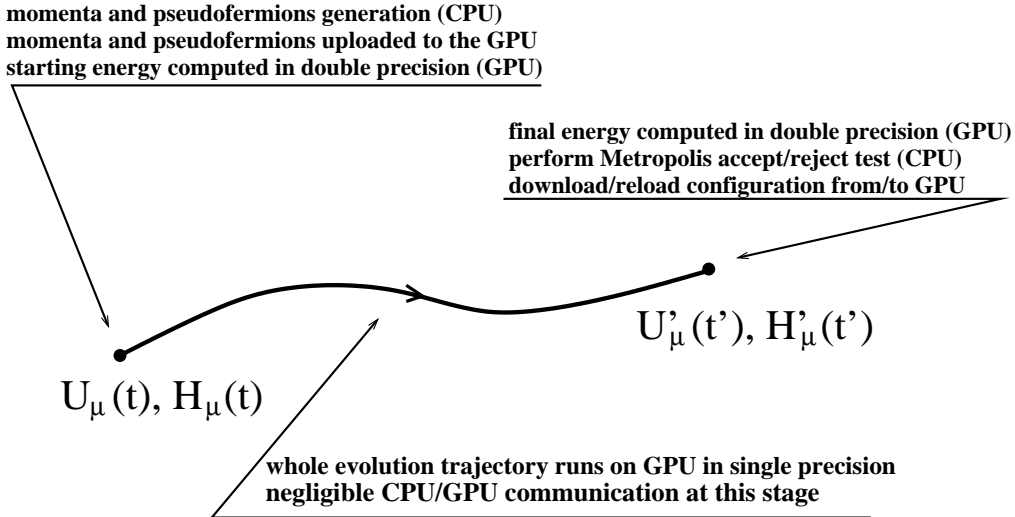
momenta and pseudofermions generation (CPU)
momenta and pseudofermions uploaded to the GPU
starting energy computed in double precision (GPU)

final energy computed in double precision (GPU)
perform Metropolis accept/reject test (CPU)
download/reload configuration from/to GPU

$U'_\mu(t')$, $H'_\mu(t')$

$U_\mu(t)$, $H_\mu(t)$

whole evolution trajectory runs on GPU in single precision
negligible CPU/GPU communication at this stage